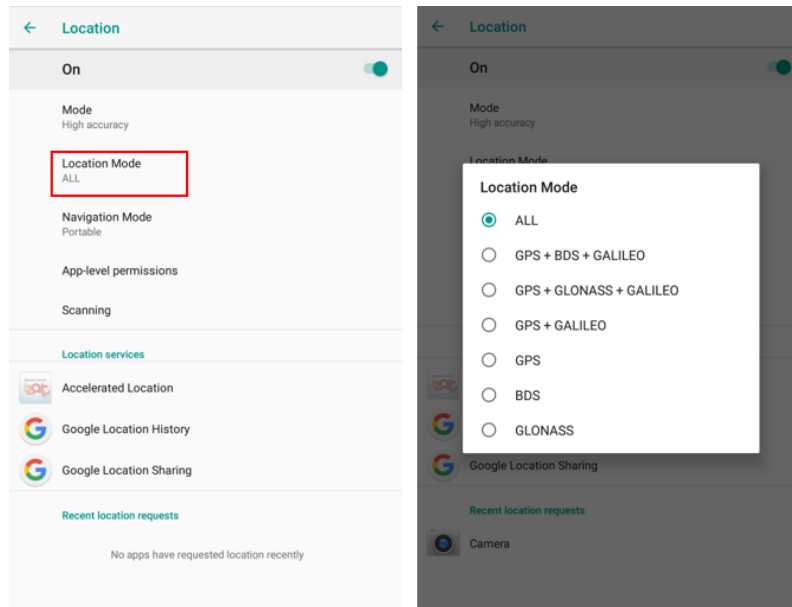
← Location

On

Mode
High accuracy

Location Mode
ALL

Navigation Mode
Portable

App-level permissions

Scanning

Location services

Accelerated Location

Google Location History

Google Location Sharing

Recent location requests

No apps have requested location recently

← Location

On

Mode
High accuracy

Location Mode

Location Mode

ALL

GPS + BDS + GALILEO

GPS + GLONASS + GALILEO

GPS + GALILEO

GPS

BDS

GLONASS

Google Location Sharing

Recent location requests

Camera